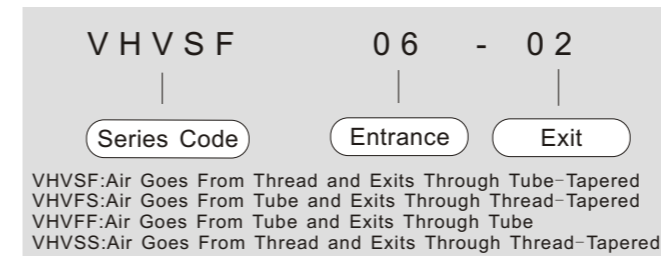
VHVSF 06 - 02

Series Code

Entrance

Exit

VHVSF:Air Goes From Thread and Exits Through Tube-Tapered
VHVFS:Air Goes From Tube and Exits Through Thread-Tapered
VHVFF:Air Goes From Tube and Exits Through Tube
VHVSS:Air Goes From Thread and Exits Through Thread-Tapered